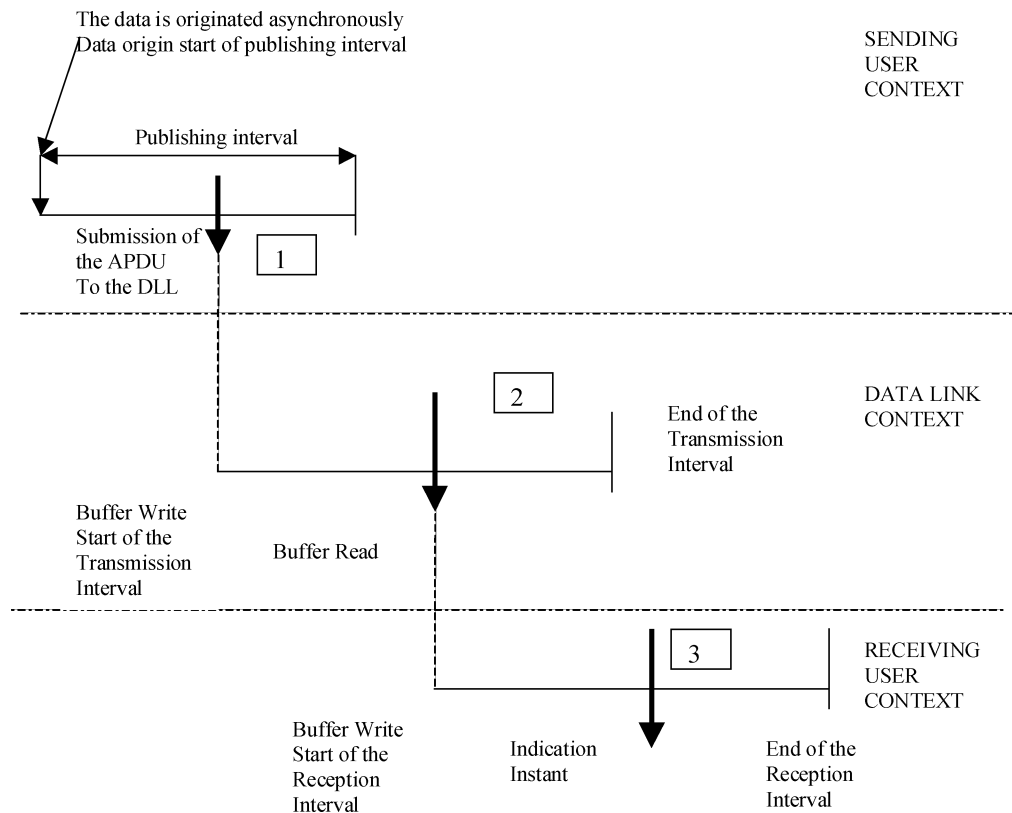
The data is originated asynchronously
Data origin start of publishing interval

SENDING USER CONTEXT

Publishing interval

Submission of the APDU To the DLL

1

2

DATA LINK CONTEXT

End of the Transmission Interval

Buffer Write Start of the Transmission Interval

Buffer Read

3

RECEIVING USER CONTEXT

Buffer Write Start of the Reception Interval

Indication Instant

End of the Reception Interval